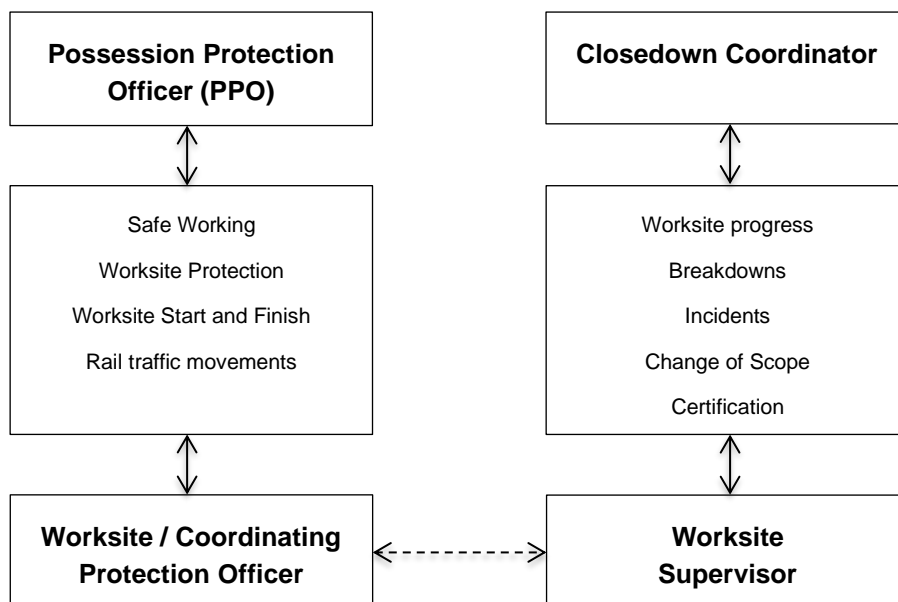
Possession Protection Officer (PPO)

Safe Working

Worksite Protection

Worksite Start and Finish

Rail traffic movements

Worksite / Coordinating Protection Officer

Closedown Coordinator

Worksite progress

Breakdowns

Incidents

Change of Scope

Certification

Worksite Supervisor